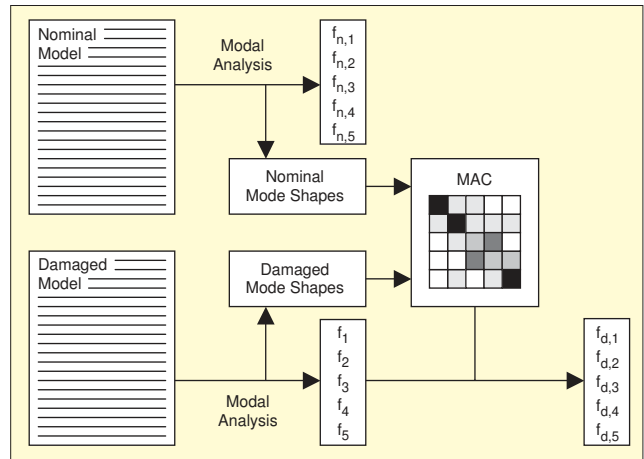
Nominal Model

Modal Analysis

$f_{n,1}$
$f_{n,2}$
$f_{n,3}$
$f_{n,4}$
$f_{n,5}$

Nominal Mode Shapes

MAC

Damaged Model

Damaged Mode Shapes

$f_1$
$f_2$
$f_3$
$f_4$
$f_5$

Modal Analysis

$f_{d,1}$
$f_{d,2}$
$f_{d,3}$
$f_{d,4}$
$f_{d,5}$